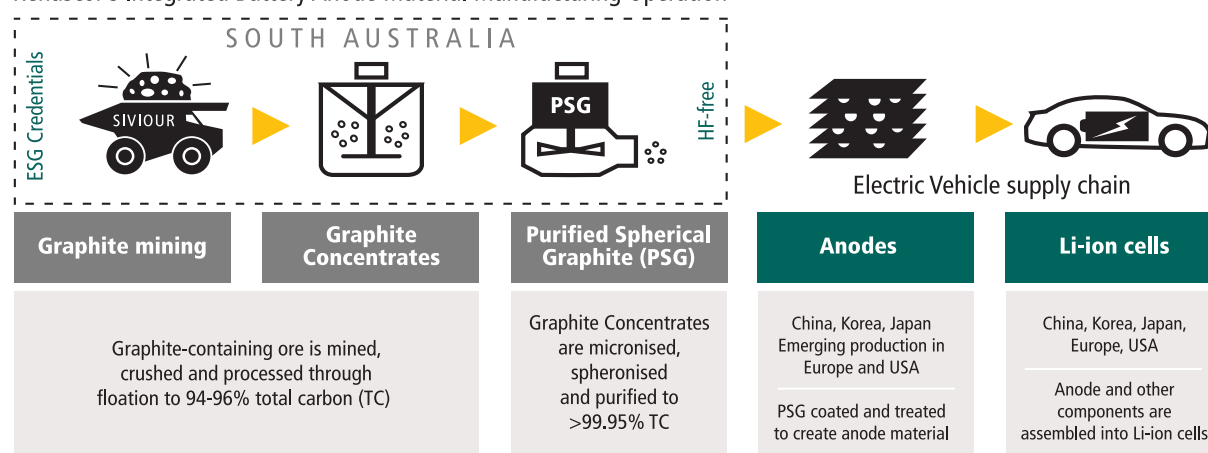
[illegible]

SOUTH AUSTRALIA

ESG Credentials

SIVIOUR

PSG

HF-free

Electric Vehicle supply chain

Graphite mining

Graphite Concentrates

Purified Spherical Graphite (PSG)

Anodes

Li-ion cells

Graphite-containing ore is mined, crushed and processed through floation to 94-96% total carbon (TC)

Graphite Concentrates are micronised, spheronised and purified to >99.95% TC

China, Korea, Japan Emerging production in Europe and USA

PSG coated and treated to create anode material

China, Korea, Japan, Europe, USA

Anode and other components are assembled into Li-ion cells